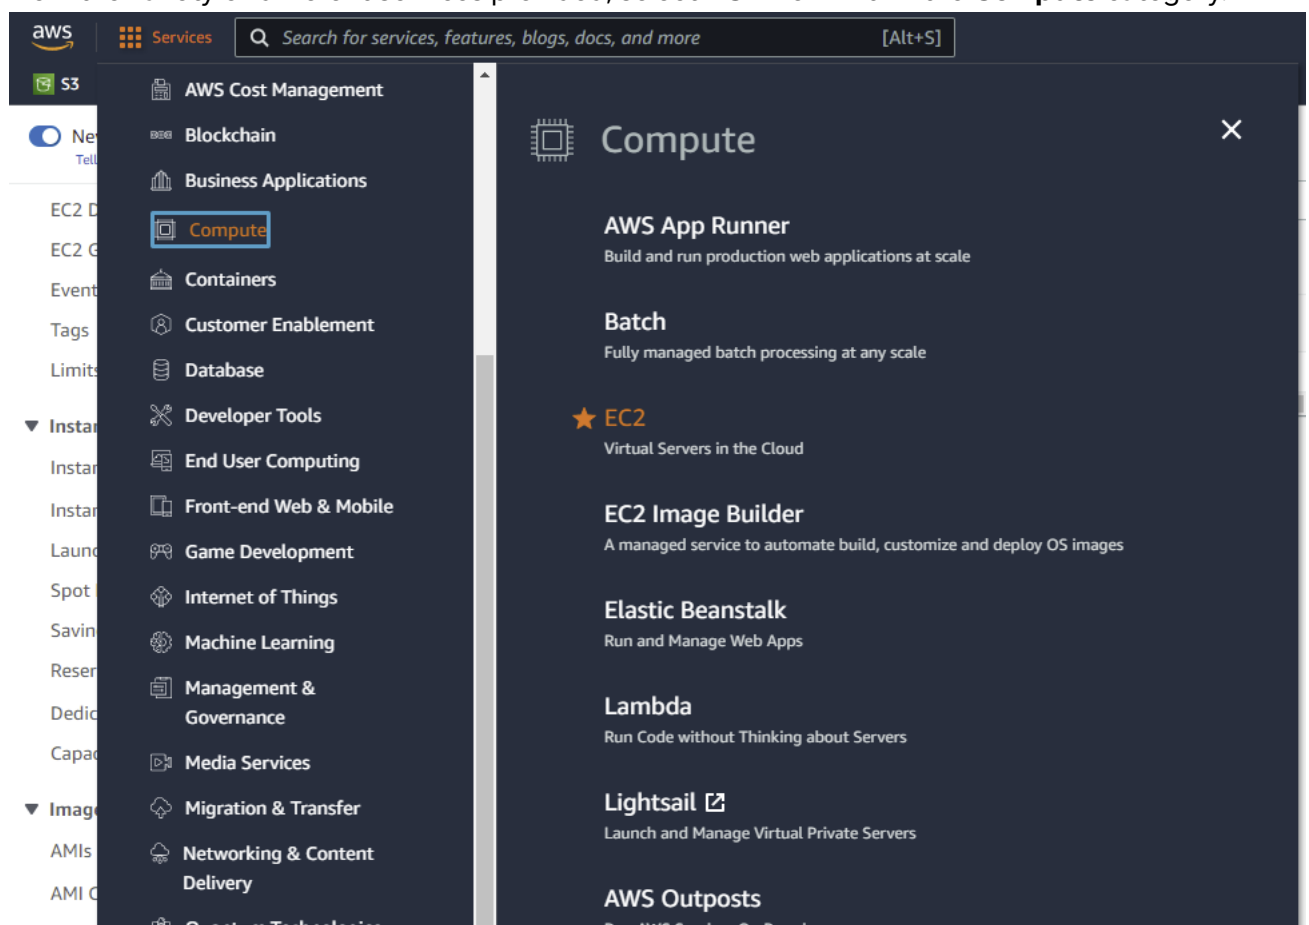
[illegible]

aws

Services

Search for services, features, blogs, docs, and more

[Alt+S]

S3

Ne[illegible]
Tell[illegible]

EC2 D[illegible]
EC2 G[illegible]
Event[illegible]
Tags
Limit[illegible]

Insta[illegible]
Instar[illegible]
Instar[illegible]
Launc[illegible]
Spot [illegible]
Savin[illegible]
Reser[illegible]
Dedic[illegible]
Capac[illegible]

Imag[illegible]
AMIs
AMI C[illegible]

AWS Cost Management
Blockchain
Business Applications
Compute
Containers
Customer Enablement
Database
Developer Tools
End User Computing
Front-end Web & Mobile
Game Development
Internet of Things
Machine Learning
Management & Governance
Media Services
Migration & Transfer
Networking & Content Delivery
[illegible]

Compute

AWS App Runner
Build and run production web applications at scale

Batch
Fully managed batch processing at any scale

EC2
Virtual Servers in the Cloud

EC2 Image Builder
A managed service to automate build, customize and deploy OS images

Elastic Beanstalk
Run and Manage Web Apps

Lambda
Run Code without Thinking about Servers

Lightsail
Launch and Manage Virtual Private Servers

AWS Outposts
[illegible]